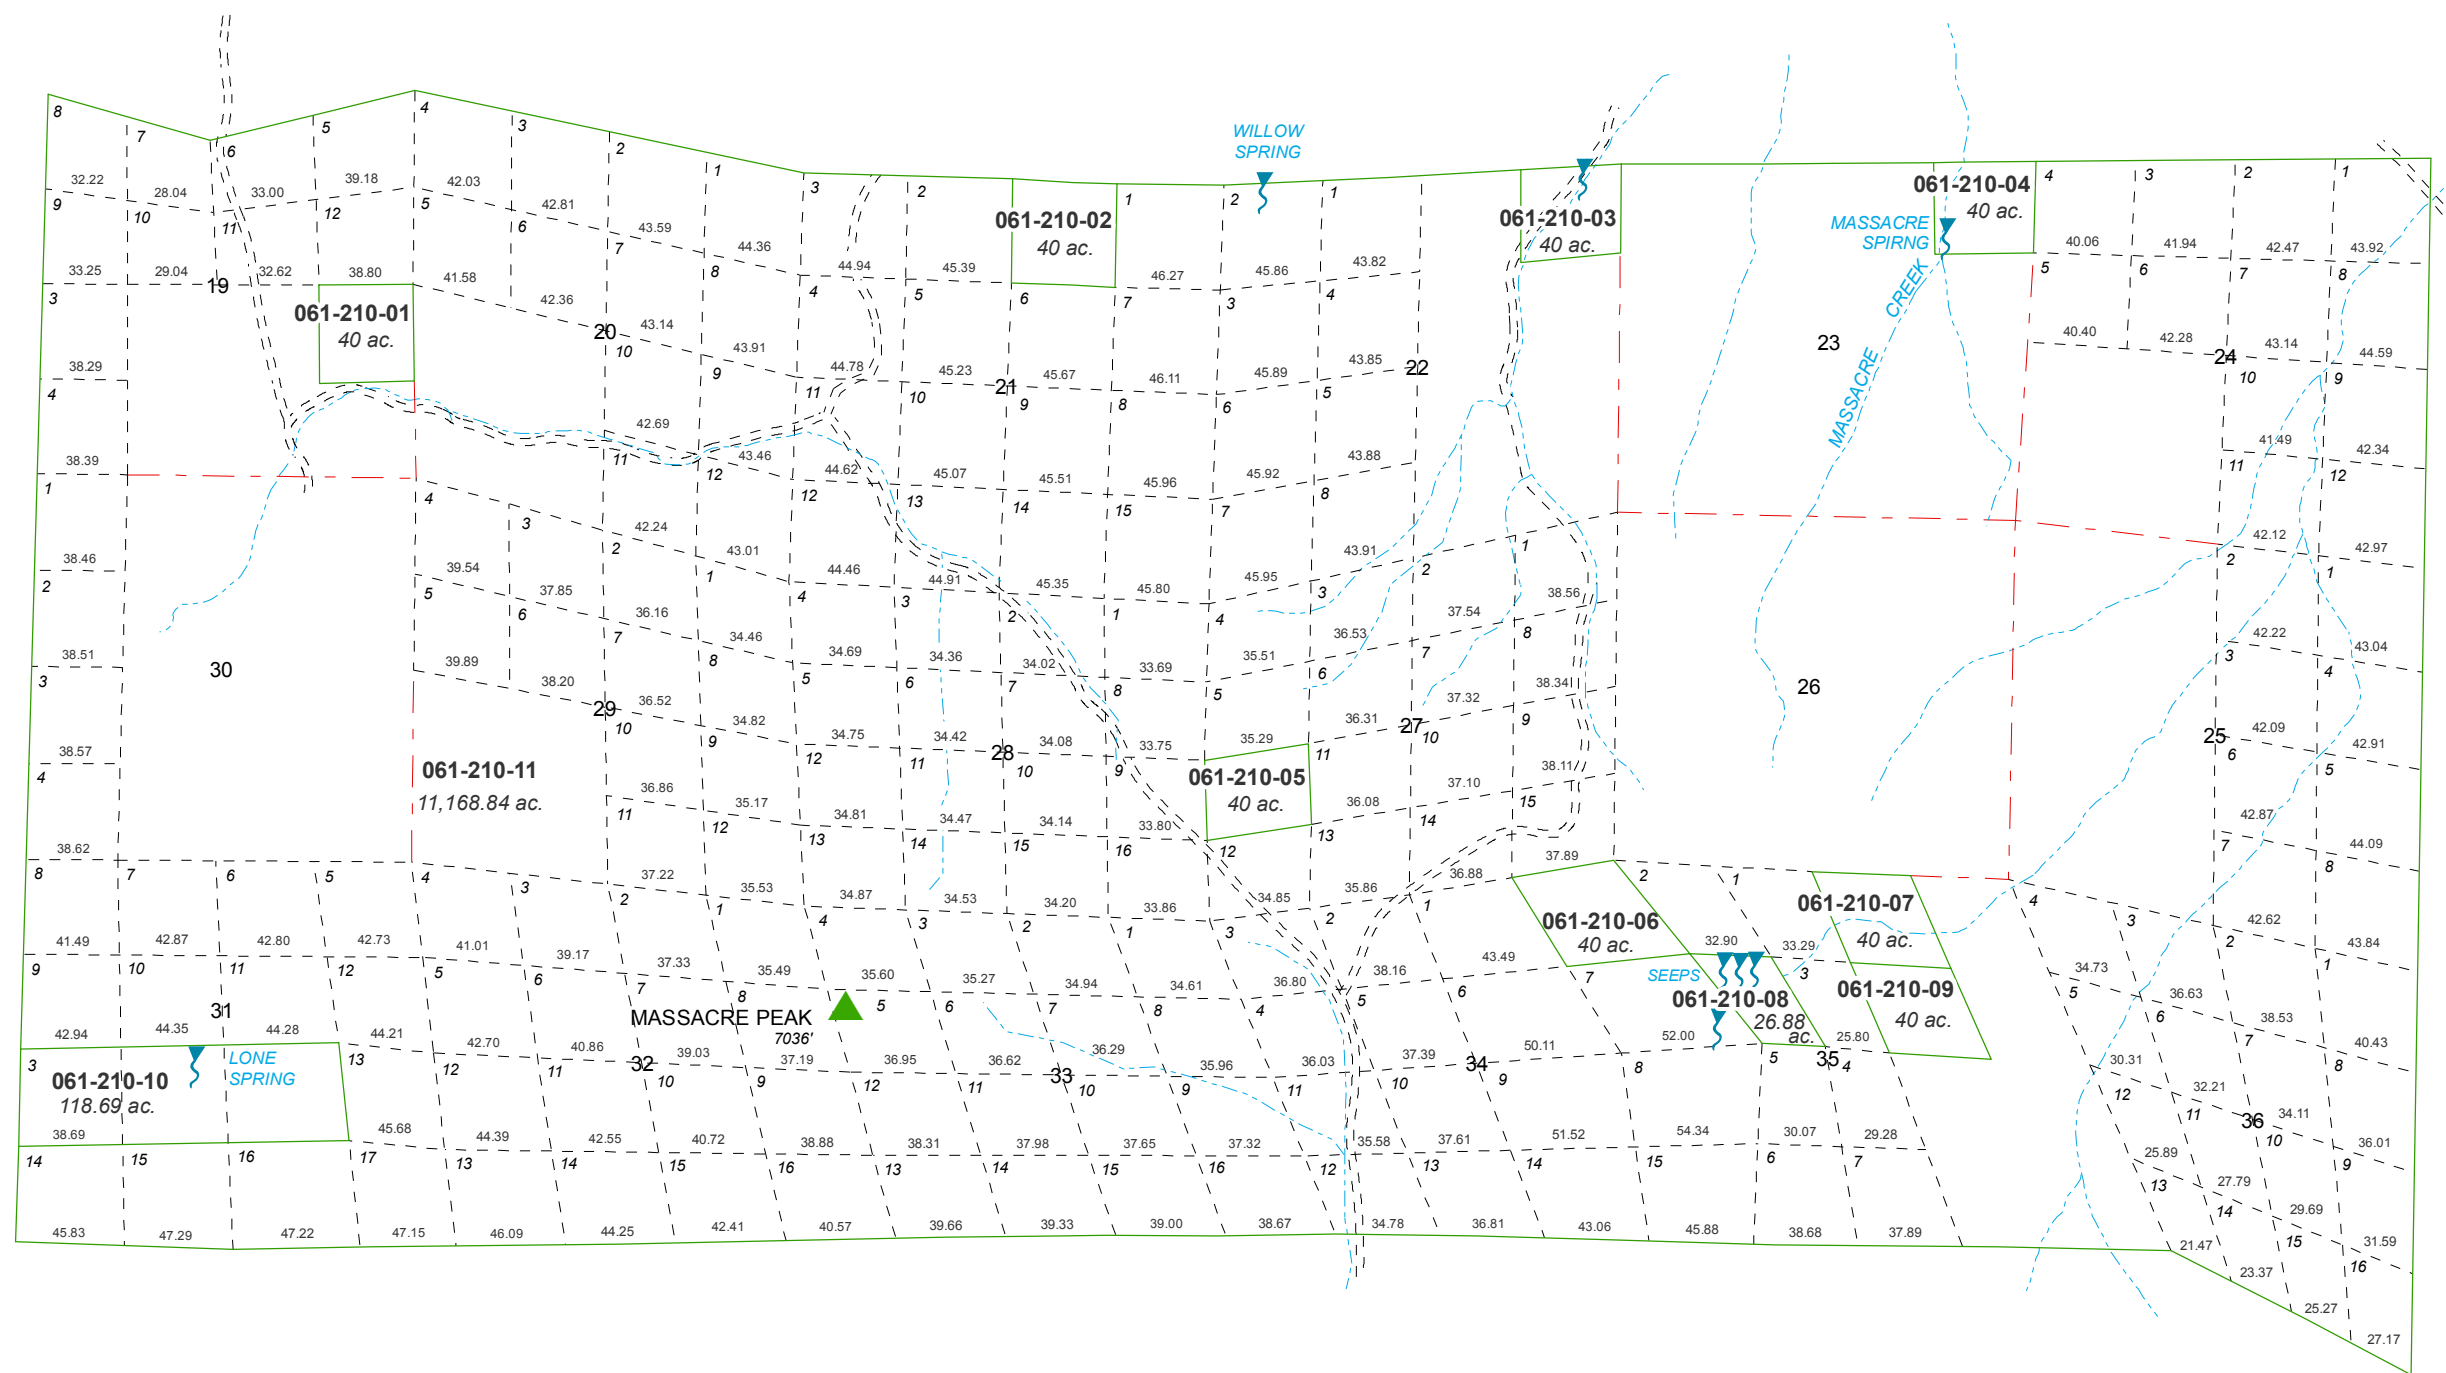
WILLOW SPRING

061-210-02
40 ac.

061-210-03
40 ac.

061-210-04
40 ac.

MASSACRE SPIRNG

MASSACRE CREEK

061-210-01
40 ac.

19
20
21
22
23
24
30
29
28
27
26
25
31
32
33
34
35
36

061-210-11
11,168.84 ac.

061-210-05
40 ac.

061-210-06
40 ac.

061-210-07
40 ac.

SEEPS

061-210-08
26.88 ac.

061-210-09
40 ac.

MASSACRE PEAK
7036'

061-210-10
118.69 ac.

LONE SPRING

32.22 28.04 33.00 39.18 42.03 42.81 43.59 44.36 44.94 45.39 46.27 45.86 43.82 40.06 41.94 42.47 43.92
33.25 29.04 32.62 38.80 41.58 42.36 43.14 43.91 44.78 45.23 45.67 46.11 45.89 43.85 40.40 42.28 43.14 44.59
38.29 42.69 43.46 44.62 45.07 45.51 45.96 45.92 43.88 41.49 42.34
38.39 42.24 43.01 44.46 44.91 45.35 45.80 45.95 43.91 42.12 42.97
38.46 39.54 37.85 36.16 34.46 34.69 34.36 34.02 33.69 35.51 36.53 37.54 38.56 42.22 43.04
38.51 39.89 38.20 36.52 34.82 34.75 34.42 34.08 33.75 35.29 36.31 37.32 38.34 42.09 42.91
38.57 36.86 35.17 34.81 34.47 34.14 33.80 36.08 37.10 38.11 42.87 44.09
38.62 37.22 35.53 34.87 34.53 34.20 33.86 34.85 35.86 36.88 37.89 32.90 33.29
41.49 42.87 42.80 42.73 41.01 39.17 37.33 35.49 35.60 35.27 34.94 34.61 36.80 38.16 43.49 34.73 36.63 42.62 43.84
42.94 44.35 44.28 44.21 42.70 40.86 39.03 37.19 36.95 36.62 36.29 35.96 36.03 37.39 50.11 52.00 25.80 30.31 38.53 40.43
38.69 45.68 44.39 42.55 40.72 38.88 38.31 37.98 37.65 37.32 35.58 37.61 51.52 54.34 30.07 29.28 32.21 34.11 36.01
45.83 47.29 47.22 47.15 46.09 44.25 42.41 40.57 39.66 39.33 39.00 38.67 34.78 36.81 43.06 45.88 38.68 37.89 25.89 27.79 29.69
21.47 23.37 25.27 27.17 31.59